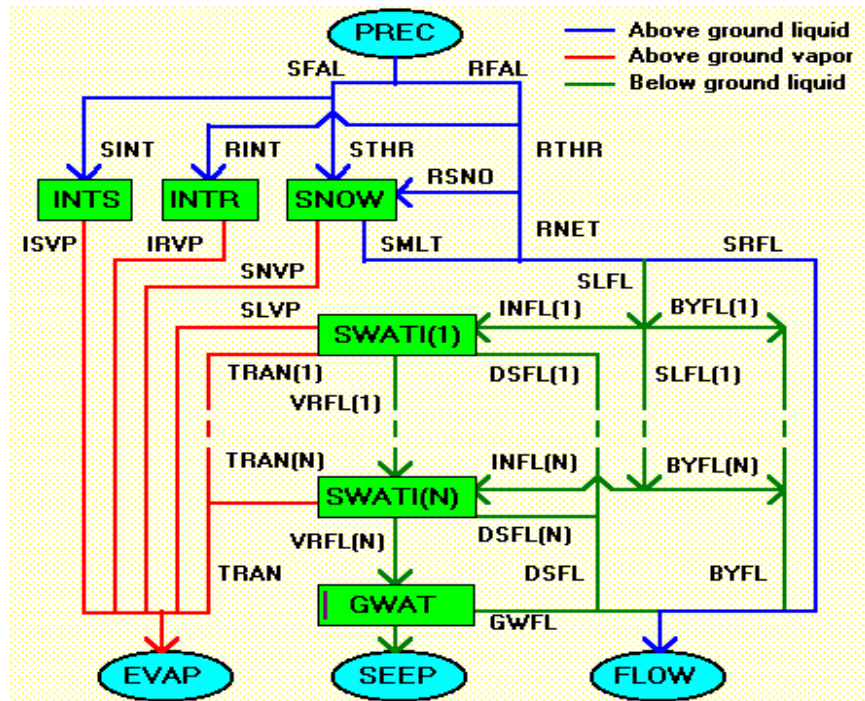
PREC

Above ground liquid
Above ground vapor
Below ground liquid

SFAL
RFAL
SINT
RINT
STHR
RTHR
RSNO
INTS
INTR
SNOW
RNET
ISVP
IRVP
SMLT
SRFL
SNVP
SLFL
SLVP
SWATI(1)
INFL(1)
BYFL(1)
TRAN(1)
DSFL(1)
SLFL(1)
VRFL(1)
TRAN(N)
INFL(N)
BYFL(N)
SWATI(N)
VRFL(N)
DSFL(N)
TRAN
DSFL
BYFL
GWAT
GWFL
EVAP
SEEP
FLOW